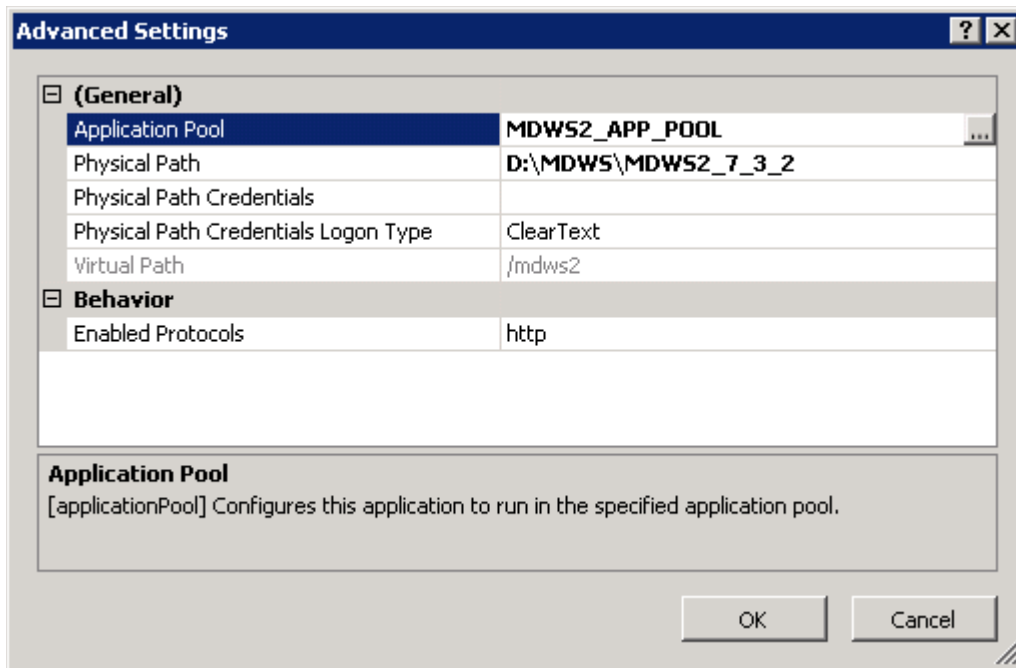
Advanced Settings

?

⊟ (General)

| | |
|---|---|
| Application Pool | MDWS2_APP_POOL ... |
| Physical Path | D:\MDWS\MDWS2_7_3_2 |
| Physical Path Credentials | |
| Physical Path Credentials Logon Type | ClearText |
| Virtual Path | /mdws2 |

⊟ Behavior

| | |
|---|---|
| Enabled Protocols | http |

Application Pool
[applicationPool] Configures this application to run in the specified application pool.

OK Cancel